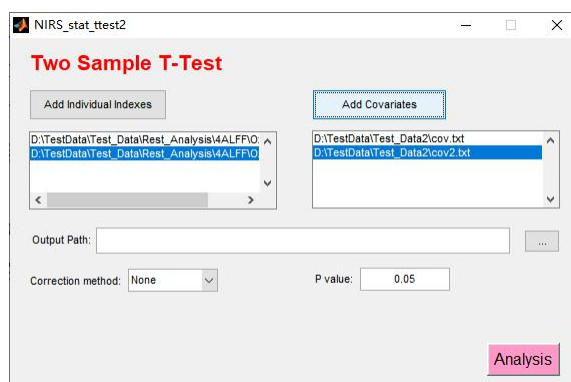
NIRS_stat_ttest2

Two Sample T-Test

Add Individual Indexes

Add Covariates

D:\TestData\Test_Data\Rest_Analysis\4ALFF\O:
D:\TestData\Test_Data\Rest_Analysis\4ALFF\O

D:\TestData\Test_Data2\cov.txt
D:\TestData\Test_Data2\cov2.txt

Output Path:

...

Correction method: None

P value: 0.05

Analysis